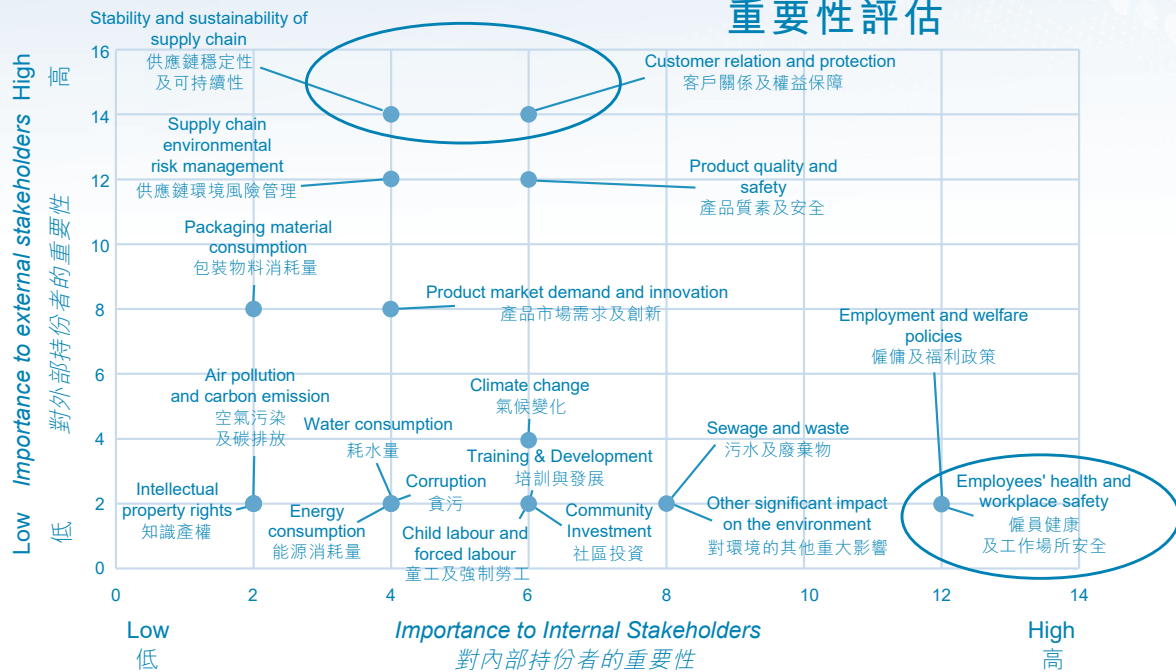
重要性評估

High 高
Importance to external stakeholders 對外部持份者的重要性
Low 低

16
14
12
10
8
6
4
2
0

Stability and sustainability of supply chain
供應鏈穩定性及可持續性

Customer relation and protection
客戶關係及權益保障

Supply chain environmental risk management
供應鏈環境風險管理

Product quality and safety
產品質素及安全

Packaging material consumption
包裝物料消耗量

Product market demand and innovation
產品市場需求及創新

Employment and welfare policies
僱傭及福利政策

Air pollution and carbon emission
空氣污染及碳排放

Climate change
氣候變化

Water consumption
耗水量

Sewage and waste
污水及廢棄物

Training & Development
培訓與發展

Corruption
貪污

Intellectual property rights
知識產權

Energy consumption
能源消耗量

Child labour and forced labour
童工及強制勞工

Community Investment
社區投資

Other significant impact on the environment
對環境的其他重大影響

Employees' health and workplace safety
僱員健康及工作場所安全

0
2
4
6
8
10
12
14

Low 低
Importance to Internal Stakeholders 對內部持份者的重要性
High 高